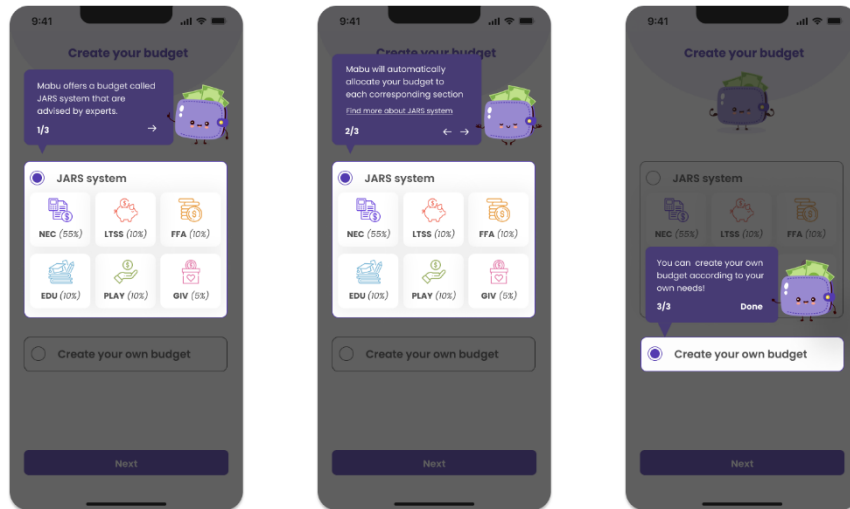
9:41

Create your budget

Mabu offers a budget called JARS system that are advised by experts.

1/3 →

JARS system

NEC (55%)

LTSS (10%)

FFA (10%)

EDU (10%)

PLAY (10%)

GIV (5%)

Create your own budget

Next

9:41

Create your budget

Mabu will automatically allocate your budget to each corresponding section

Find more about JARS system

2/3 ← →

JARS system

NEC (55%)

LTSS (10%)

FFA (10%)

EDU (10%)

PLAY (10%)

GIV (5%)

Create your own budget

Next

9:41

Create your budget

JARS system

NEC (55%)

LTSS (10%)

FFA (10%)

You can create your own budget according to your own needs!

3/3 Done

Create your own budget

Next